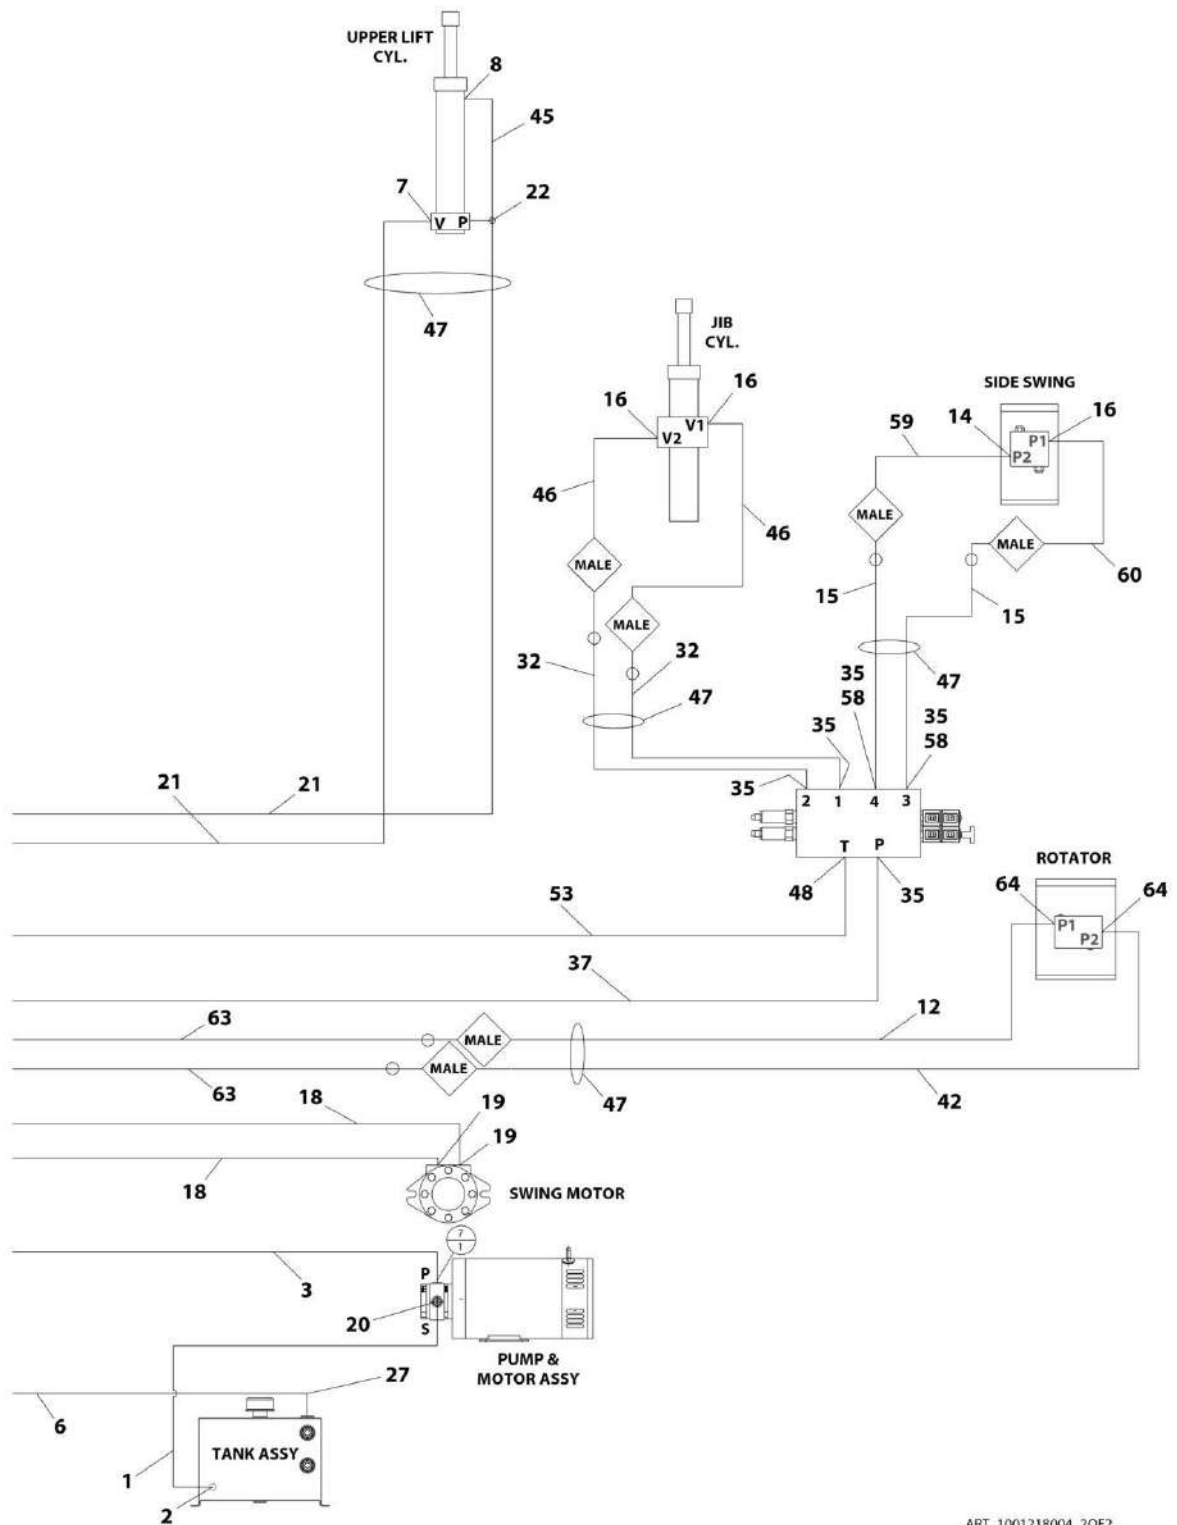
UPPER LIFT CYL.

8

45

7

V P

22

47

JIB CYL.

16

16

V2 V1

SIDE SWING

59

14

16

P1

P2

46

46

MALE

MALE

MALE

MALE

60

15

15

32

32

47

47

35

58

35

35

58

21

21

35

2 1 4 3

T P

ROTATOR

48

35

53

64

64

P1

P2

37

63

12

MALE

MALE

63

47

42

18

19

19

18

SWING MOTOR

3

P

S

20

PUMP & MOTOR ASSY

27

6

TANK ASSY

1

2

ART_1001218004_2OF2